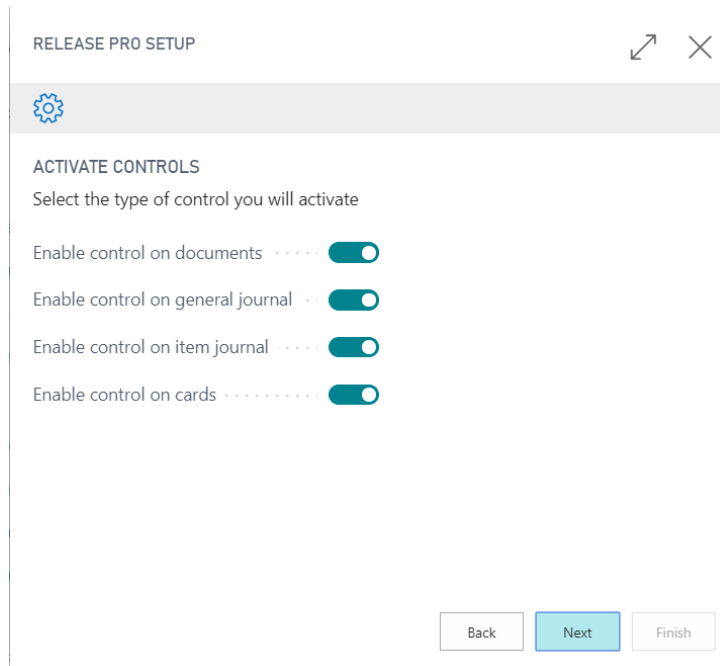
RELEASE PRO SETUP

ACTIVATE CONTROLS

Select the type of control you will activate

Enable control on documents

Enable control on general journal

Enable control on item journal

Enable control on cards

Back Next Finish